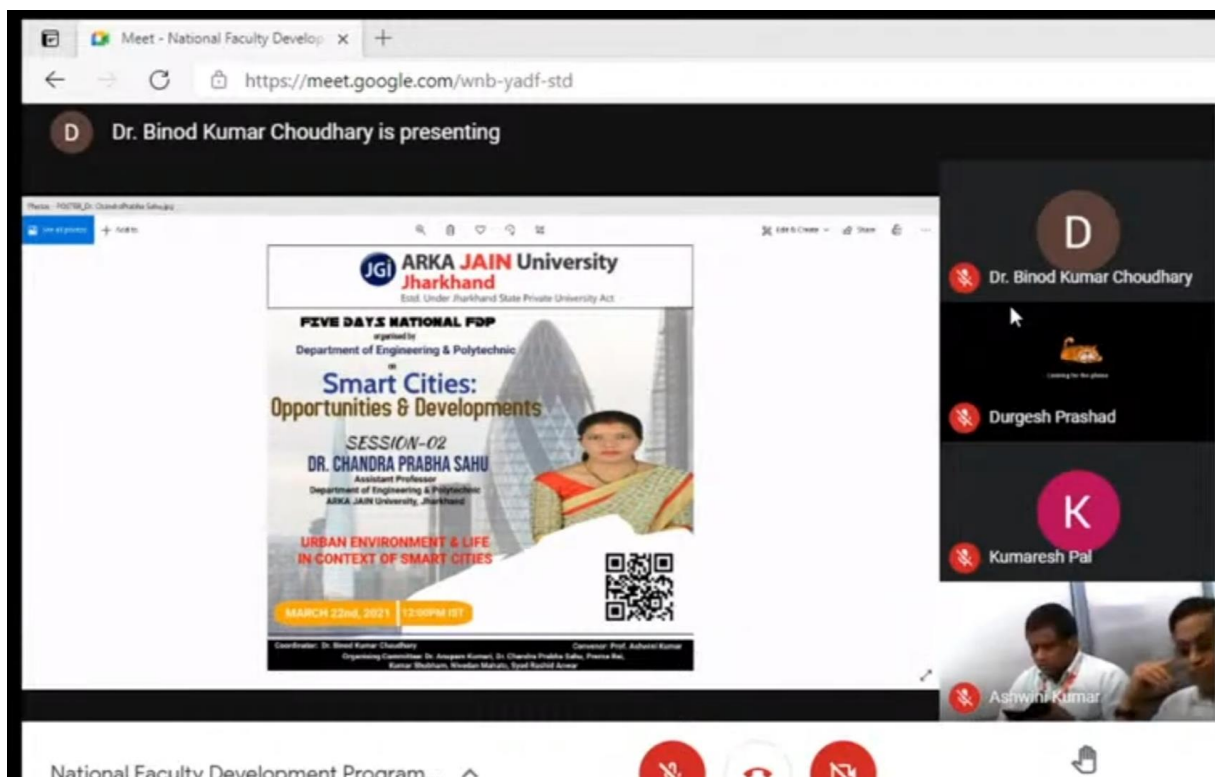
Meet - National Faculty Develop ×
https://meet.google.com/wnb-yadf-std

D Dr. Binod Kumar Choudhary is presenting

Photos - POSTER_Dr. ChandraPrabha Sahu.jpg
See all photos + Add to
Edit & Create Share

JGi ARKA JAIN University
Jharkhand
Estd. Under Jharkhand State Private University Act

FIVE DAYS NATIONAL FDP
organised by
Department of Engineering & Polytechnic
on
Smart Cities:
Opportunities & Developments

SESSION-02
DR. CHANDRA PRABHA SAHU
Assistant Professor
Department of Engineering & Polytechnic
ARKA JAIN University, Jharkhand

URBAN ENVIRONMENT & LIFE IN CONTEXT OF SMART CITIES

MARCH 22nd, 2021 12:00PM IST

Coordinator: Dr. Binod Kumar Choudhary
Convenor: Prof. Ashwini Kumar
Organising Committee: Dr. Anupam Kumari, Dr. Chandra Prabha Sahu, Prerna Rai, Kumar Shubham, Nivedan Mahato, Syed Rashid Anwar

D
Dr. Binod Kumar Choudhary
Listening for the phone
Durgesh Prashad
K
Kumaresh Pal
Ashwini Kumar

National Faculty Development Program